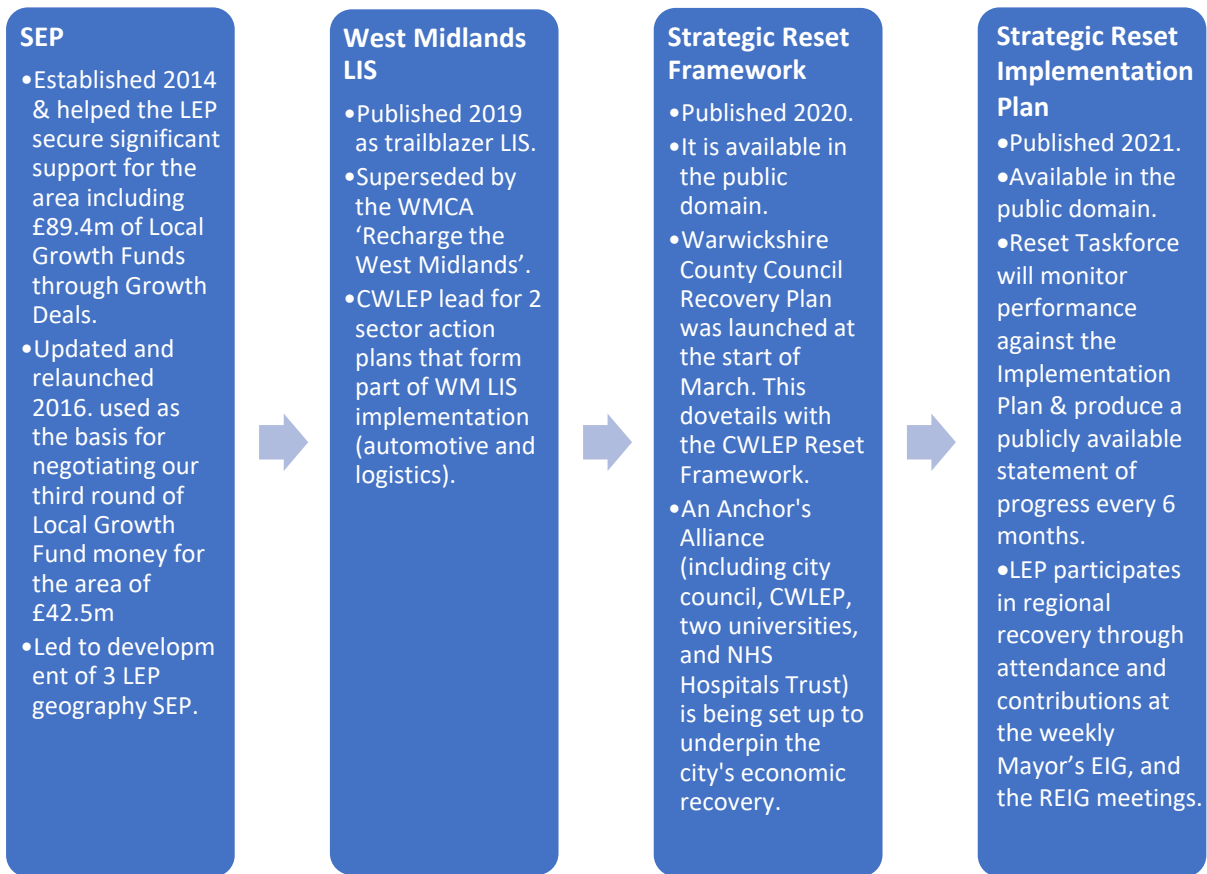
SEP

•Established 2014 & helped the LEP secure significant support for the area including £89.4m of Local Growth Funds through Growth Deals.

•Updated and relaunched 2016. used as the basis for negotiating our third round of Local Growth Fund money for the area of £42.5m

•Led to developm ent of 3 LEP geography SEP.

West Midlands LIS

•Published 2019 as trailblazer LIS.

•Superseded by the WMCA 'Recharge the West Midlands'.

•CWLEP lead for 2 sector action plans that form part of WM LIS implementation (automotive and logistics).

Strategic Reset Framework

•Published 2020.

•It is available in the public domain.

•Warwickshire County Council Recovery Plan was launched at the start of March. This dovetails with the CWLEP Reset Framework.

•An Anchor's Alliance (including city council, CWLEP, two universities, and NHS Hospitals Trust) is being set up to underpin the city's economic recovery.

Strategic Reset Implementation Plan

•Published 2021.

•Available in the public domain.

•Reset Taskforce will monitor performance against the Implementation Plan & produce a publicly available statement of progress every 6 months.

•LEP participates in regional recovery through attendance and contributions at the weekly Mayor's EIG, and the REIG meetings.